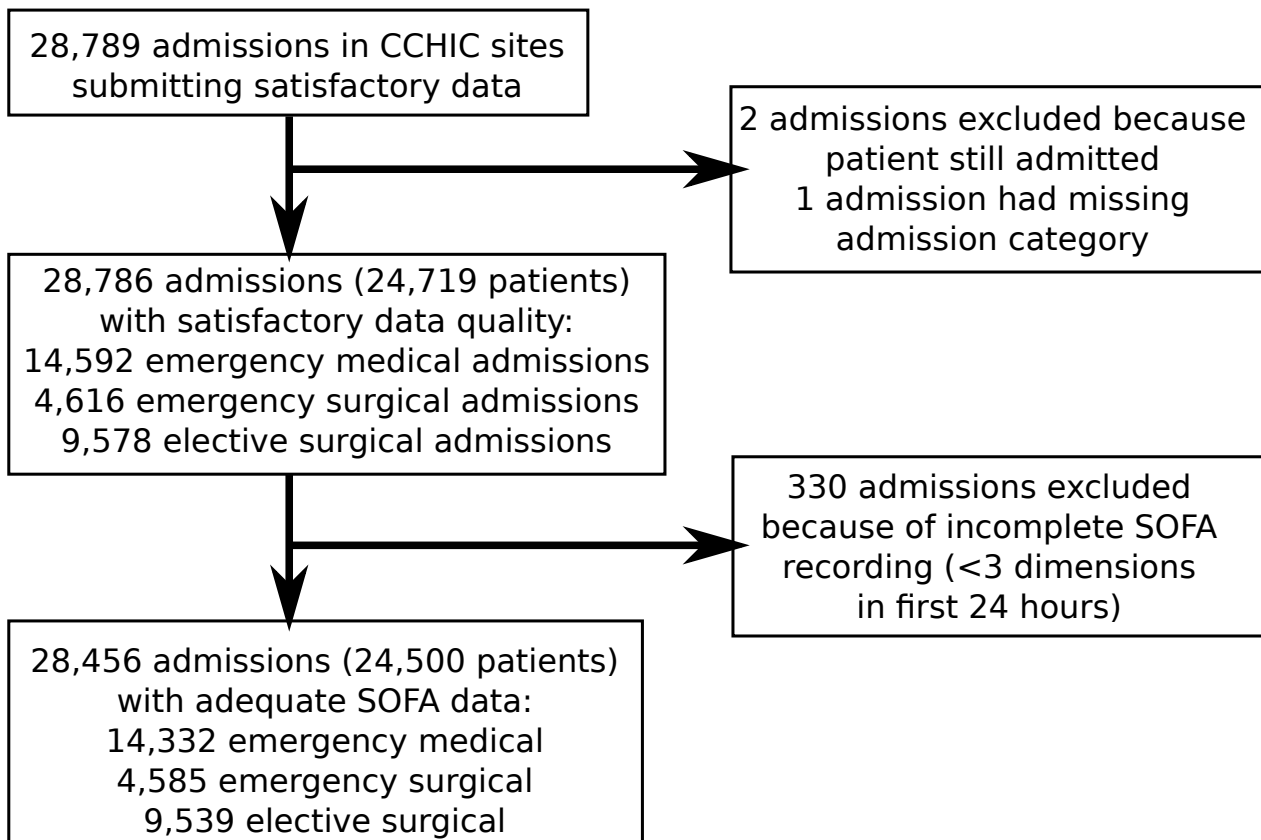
28,789 admissions in CCHIC sites submitting satisfactory data

2 admissions excluded because patient still admitted
1 admission had missing admission category

28,786 admissions (24,719 patients) with satisfactory data quality:
14,592 emergency medical admissions
4,616 emergency surgical admissions
9,578 elective surgical admissions

330 admissions excluded because of incomplete SOFA recording (<3 dimensions in first 24 hours)

28,456 admissions (24,500 patients) with adequate SOFA data:
14,332 emergency medical
4,585 emergency surgical
9,539 elective surgical